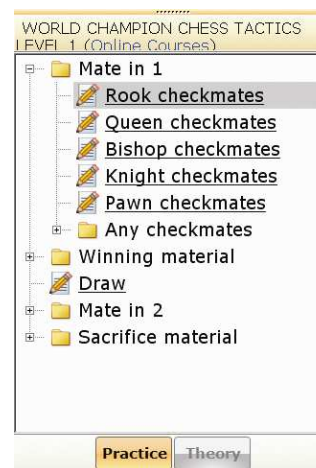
WORLD CHAMPION CHESS TACTICS
LEVEL 1 (Online Courses)

Mate in 1
Rook checkmates
Queen checkmates
Bishop checkmates
Knight checkmates
Pawn checkmates
Any checkmates
Winning material
Draw
Mate in 2
Sacrifice material

Practice
Theory